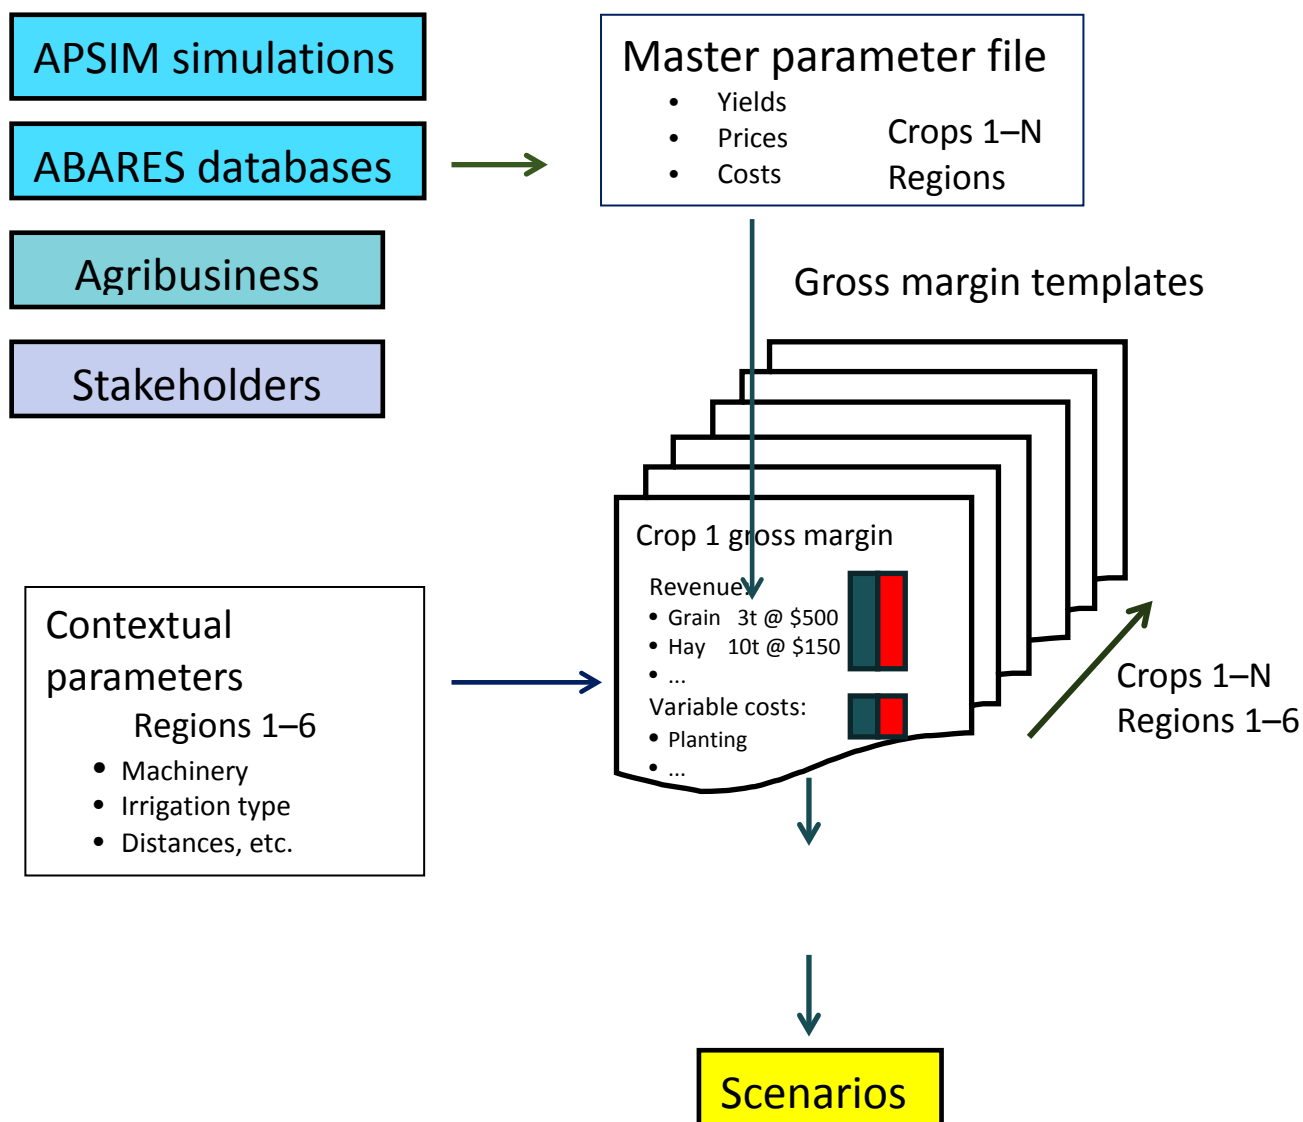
APSIM simulations

ABARES databases

Agribusiness

Stakeholders

Master parameter file
- Yields
- Prices
- Costs

Crops 1–N
Regions

Gross margin templates

Crop 1 gross margin
Revenue:
- Grain 3t @ \$500
- Hay 10t @ \$150
- ...

Variable costs:
- Planting
- ...

Crops 1–N
Regions 1–6

Contextual parameters
Regions 1–6
- Machinery
- Irrigation type
- Distances, etc.

Scenarios